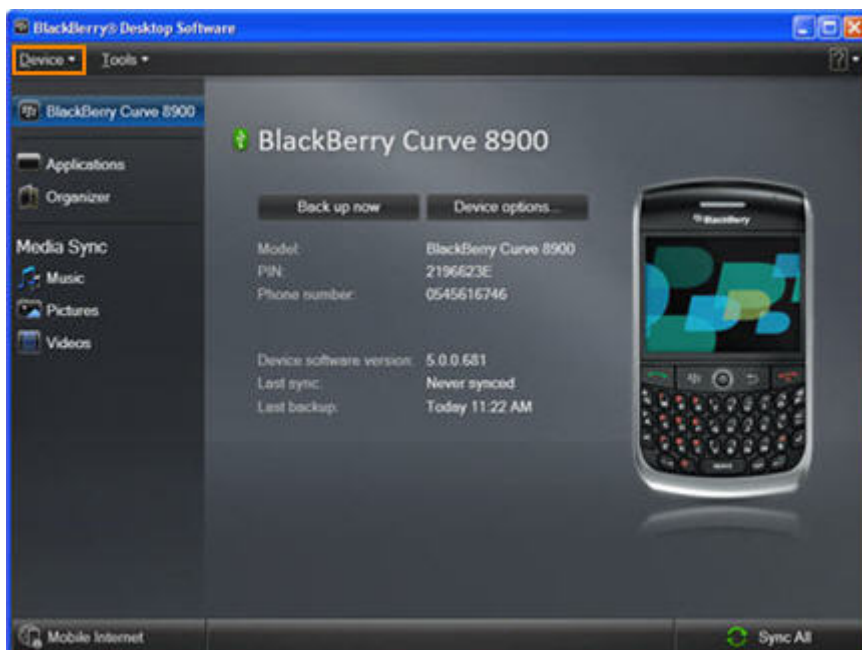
BlackBerry® Desktop Software

Device ▾ Tools ▾

BlackBerry Curve 8900

Applications
Organizer

Media Sync
Music
Pictures
Videos

BlackBerry Curve 8900

Back up now
Device options...

| | |
|---|---|
| Model: | BlackBerry Curve 8900 |
| PIN: | 2196623E |
| Phone number: | 0545616746 |
| Device software version: | 5.0.0.681 |
| Last sync: | Never synced |
| Last backup: | Today 11:22 AM |

BlackBerry

Mobile Internet

Sync All